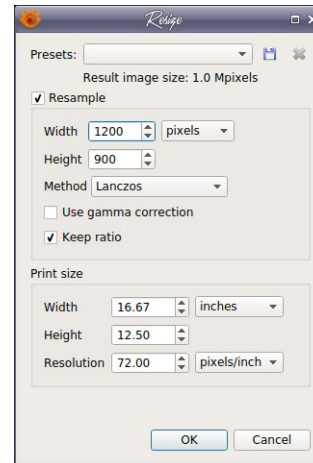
Resize

Presets:

Result image size: 1.0 Mpixels

Resample

Width 1200 pixels

Height 900

Method Lanczos

Use gamma correction

Keep ratio

Print size

Width 16.67 inches

Height 12.50

Resolution 72.00 pixels/inch

OK Cancel